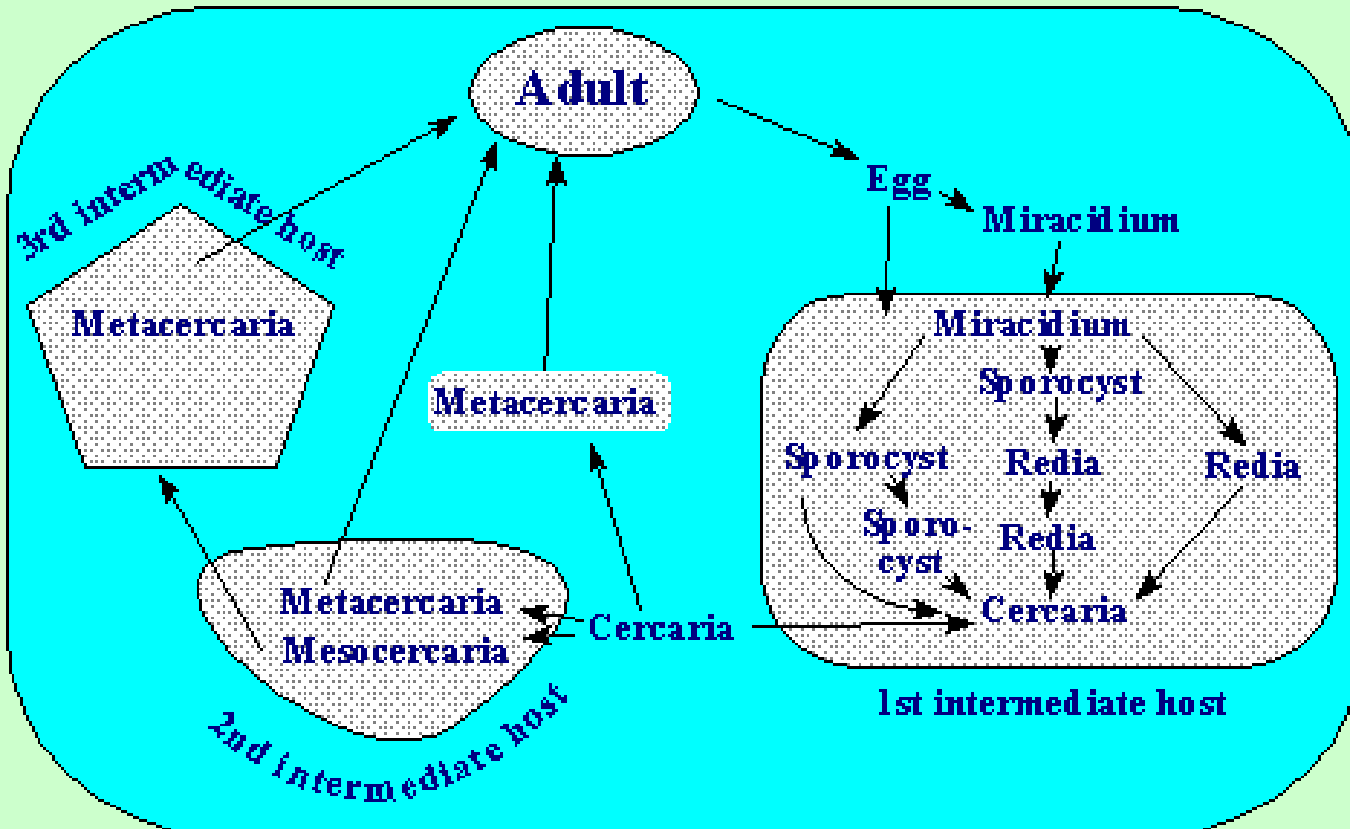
Adult

Egg

Miracilium

3rd intermediate host

Metacercaria

Metacercaria

Miracilium

Sporocyst

Sporocyst

Redia

Redia

Sporocyst

Redia

Metacercaria

Mesocercaria

Cercaria

Cercaria

2nd intermediate host

1st intermediate host